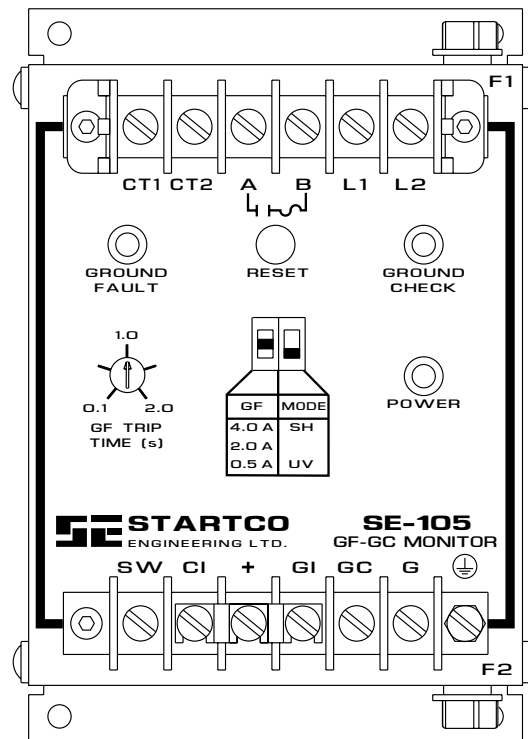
F1

CT1 CT2 A B L1 L2

GROUND FAULT

RESET

GROUND CHECK

1.0

0.1 2.0

GF TRIP TIME (s)

| GF | MODE |
|---|---|
| 4.0 A | SH |
| 2.0 A | |
| 0.5 A | UV |

POWER

STARTCO
ENGINEERING LTD.

SE-105
GF-GC MONITOR

SW CI + GI GC G

F2